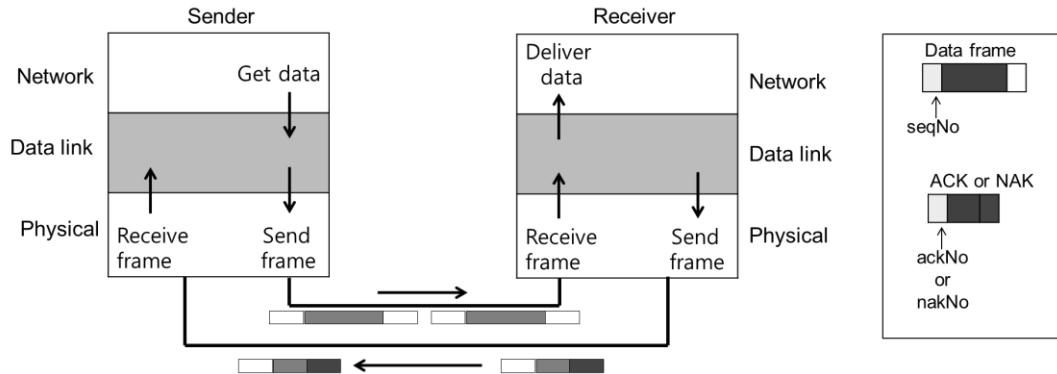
Sender

Network

Get data

Data link

Physical

Receive frame

Send frame

Receiver

Deliver data

Network

Data link

Receive frame

Send frame

Physical

Data frame

seqNo

ACK or NAK

ackNo or nakNo